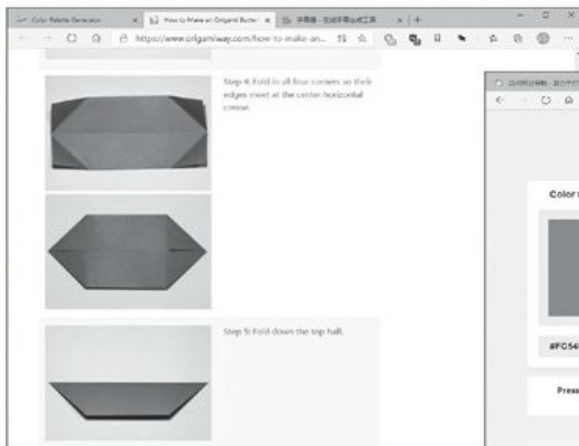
Color Palette Generator
How to Make an Origami Butter
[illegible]
https://www.origamiway.com/how-to-make-an...

Step 4: Fold in all four corners so their edges meet at the center horizontal crease.

Step 5: Fold down the top half.

Color

#FC54

Press